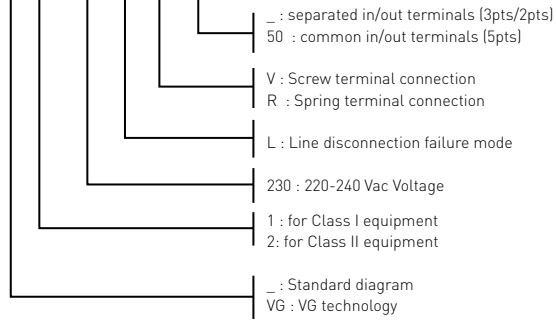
_ : separated in/out terminals (3pts/2pts)
50 : common in/out terminals (5pts)

V : Screw terminal connection
R : Spring terminal connection

L : Line disconnection failure mode

230 : 220-240 Vac Voltage

1 : for Class I equipment
2: for Class II equipment

_ : Standard diagram
VG : VG technology